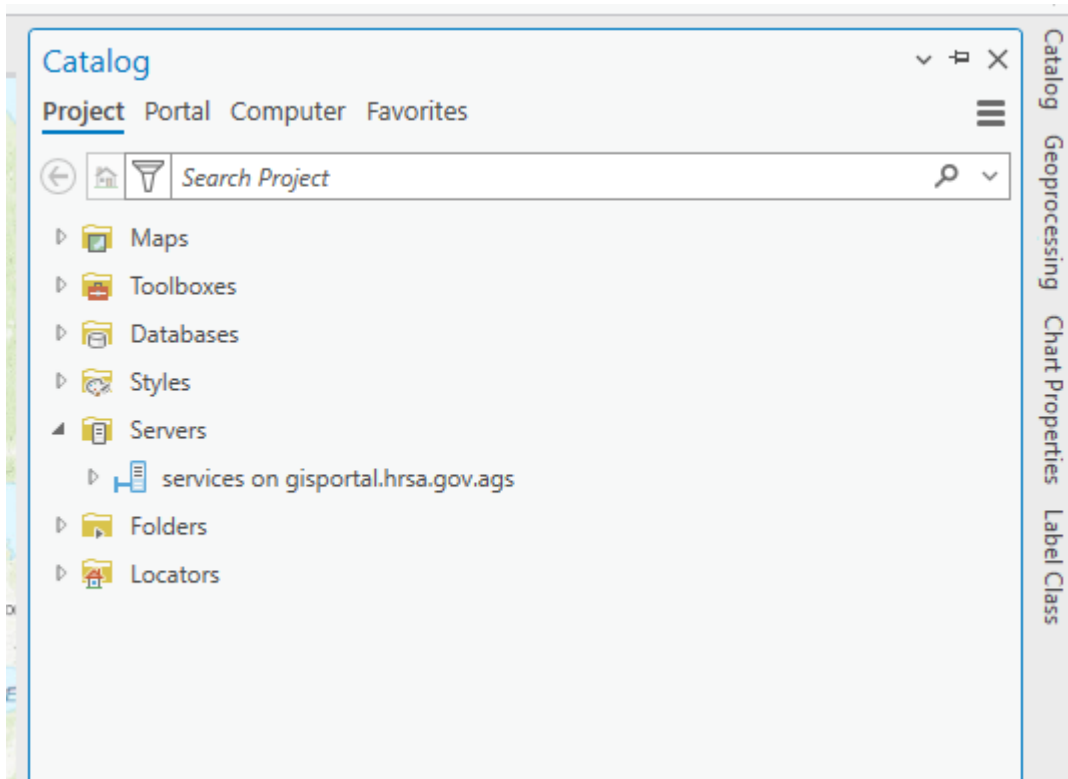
Catalog

Project Portal Computer Favorites

Search Project

Maps
Toolboxes
Databases
Styles
Servers
services on gisportal.hrsa.gov.ags
Folders
Locators

Catalog Geoprocessing Chart Properties Label Class